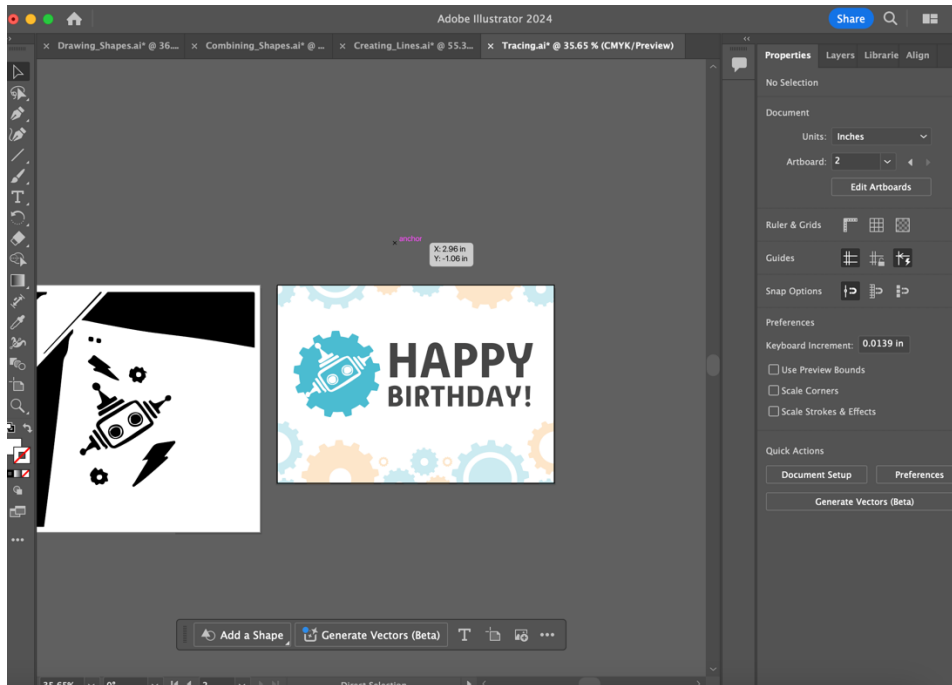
Adobe Illustrator 2024

Share

× Drawing_Shapes.ai* @ 36... × Combining_Shapes.ai* @ ... × Creating_Lines.ai* @ 55.3... × Tracing.ai* @ 35.65 % (CMYK/Preview)

anchor
X: 2.96 in
Y: -1.06 in

HAPPY BIRTHDAY!

Properties Layers Librarie Align

No Selection

Document

Units: Inches

Artboard: 2

Edit Artboards

Ruler & Grids

Guides

Snap Options

Preferences

Keyboard Increment: 0.0139 in

Use Preview Bounds

Scale Corners

Scale Strokes & Effects

Quick Actions

Document Setup

Preferences

Generate Vectors (Beta)

Add a Shape

Generate Vectors (Beta)

35.65%

Direct Selection